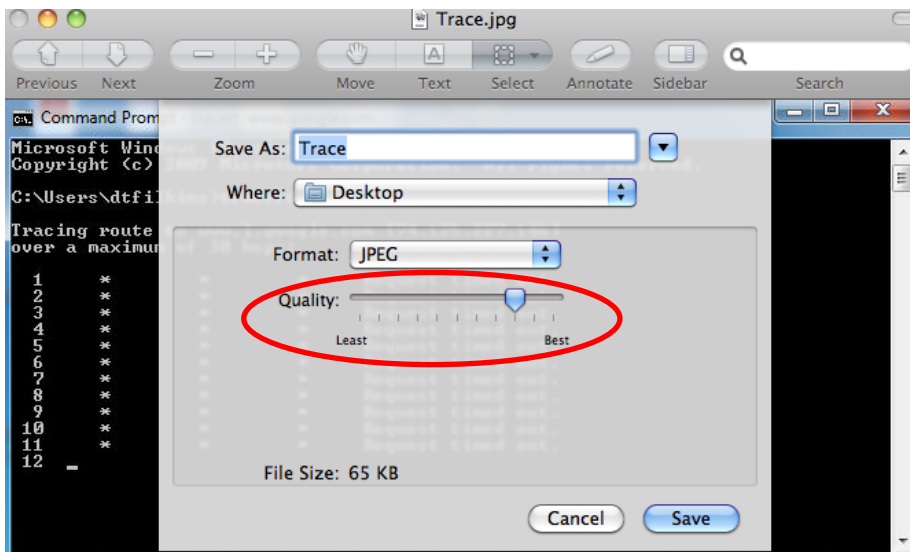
Trace.jpg

Previous Next Zoom Move Text Select Annotate Sidebar Search

Command Prom

Microsoft Wind
Copyright (c)

C:\Users\dtfi

Tracing route
over a maximum

1 *
2 *
3 *
4 *
5 *
6 *
7 *
8 *
9 *
10 *
11 *
12 _

Save As: Trace

Where: Desktop

Format: JPEG

Quality:

Least Best

File Size: 65 KB

Cancel Save